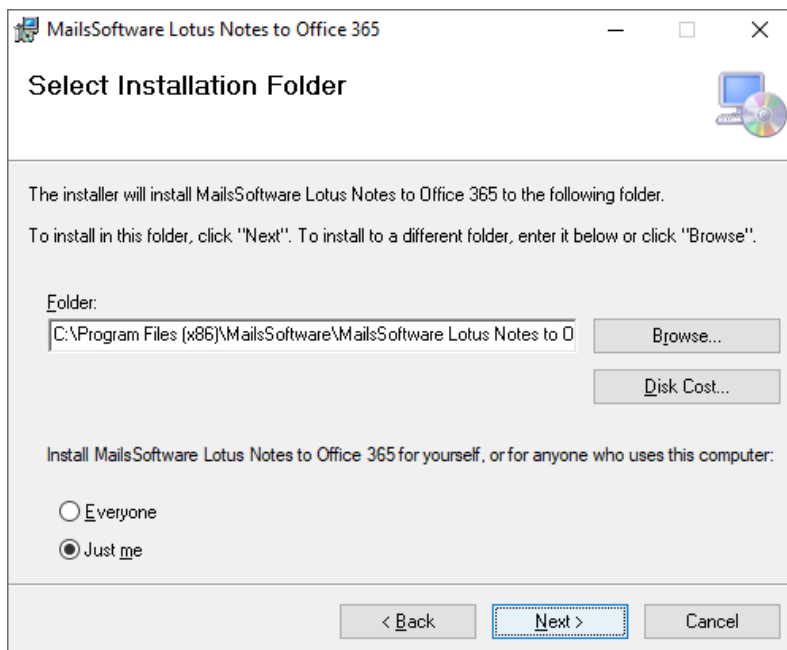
MailsSoftware Lotus Notes to Office 365

Select Installation Folder

The installer will install MailsSoftware Lotus Notes to Office 365 to the following folder.

To install in this folder, click "Next". To install to a different folder, enter it below or click "Browse".

Folder:

C:\Program Files (x86)\MailsSoftware\MailsSoftware Lotus Notes to O

Browse...

Disk Cost...

Install MailsSoftware Lotus Notes to Office 365 for yourself, or for anyone who uses this computer:

Everyone

Just me

< Back

Next >

Cancel